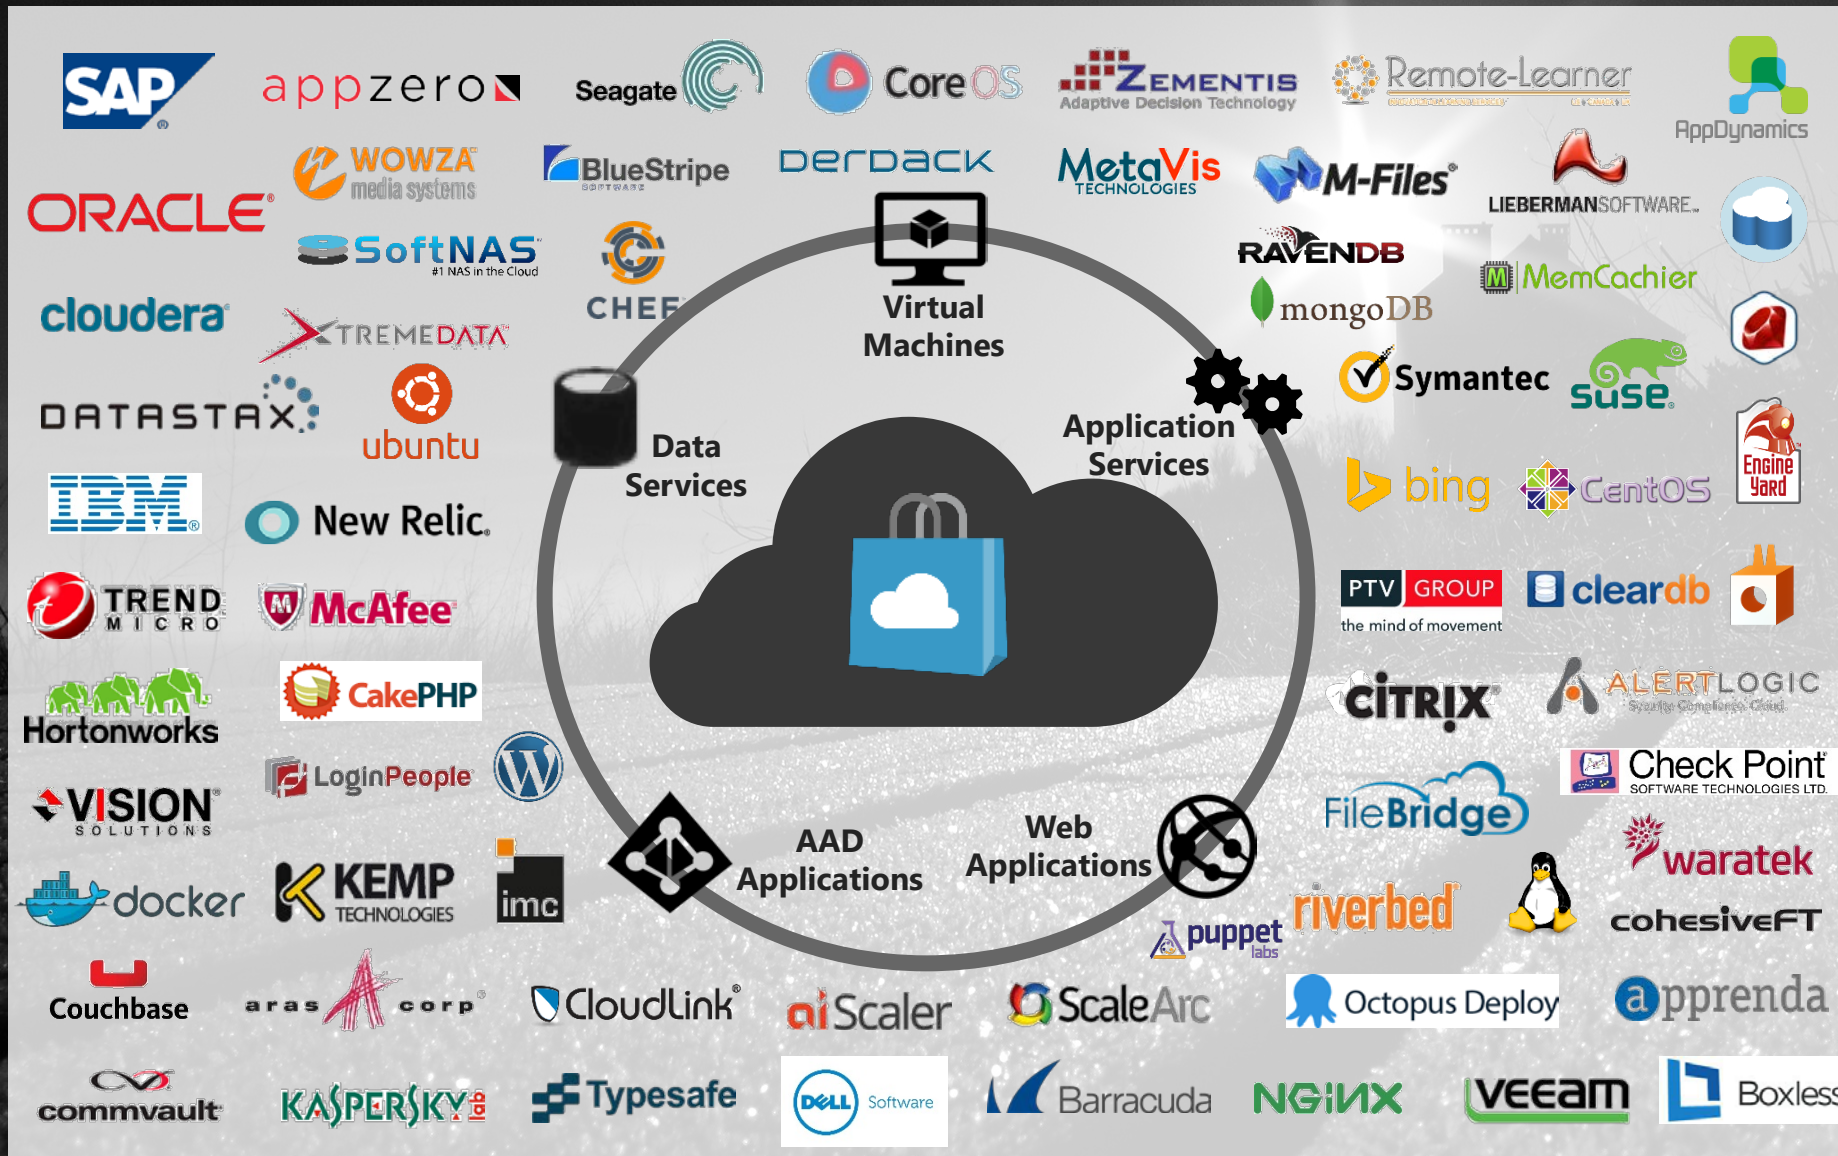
SAP
appzero
Seagate
CoreOS
ZEMENTIS
Adaptive Decision Technology
Remote-Learner
AppDynamics
WOWZA media systems
BlueStripe SOFTWARE
Derdack
MetaVis TECHNOLOGIES
M-Files
LIEBERMANSOFTWARE
ORACLE
SoftNAS #1 NAS in the Cloud
CHEF
Virtual Machines
RAVENDB
MemCachier
mongoDB
cloudera
XTREMEDATA
DATASTAX
ubuntu
Data Services
Application Services
Symantec
suse
bing
CentOS
Engine Yard
IBM
New Relic
TREND MICRO
McAfee
PTV GROUP
the mind of movement
cleardb
CakePHP
Hortonworks
CITRIX
ALERTLOGIC
Security Compliance Cloud
LoginPeople
VISION SOLUTIONS
Check Point
SOFTWARE TECHNOLOGIES LTD.
FileBridge
waratek
AAD Applications
Web Applications
docker
KEMP TECHNOLOGIES
imc
riverbed
puppet labs
cohesiveFT
Couchbase
aras corp
CloudLink
aiScaler
ScaleArc
Octopus Deploy
apprenda
commvault
KASPERSKY lab
Typesafe
DELL Software
Barracuda
NGINX
veeam
Boxless